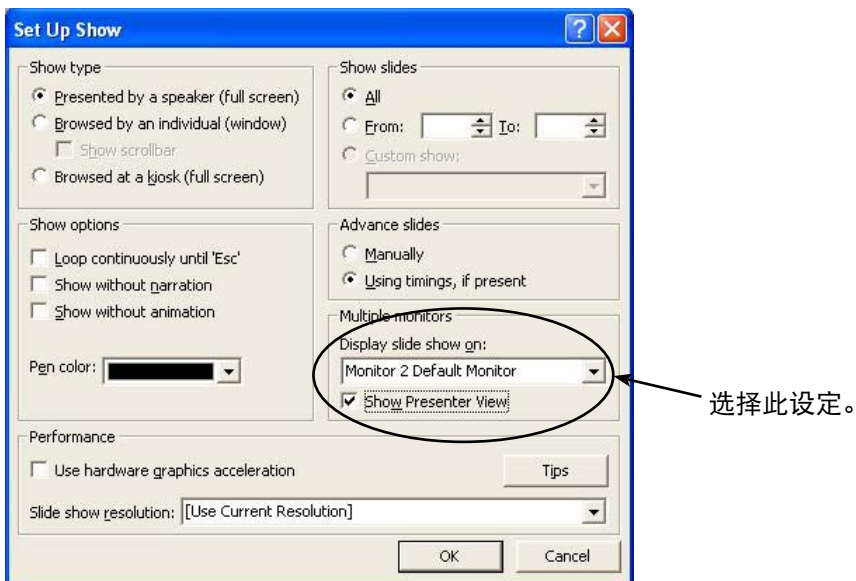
Set Up Show

Show type
Presented by a speaker (full screen)
Browsed by an individual (window)
Show scrollbar
Browsed at a kiosk (full screen)

Show slides
All
From: To:
Custom show:

Show options
Loop continuously until 'Esc'
Show without narration
Show without animation

Pen color:

Advance slides
Manually
Using timings, if present

Multiple monitors
Display slide show on:
Monitor 2 Default Monitor
Show Presenter View

选择此设定。

Performance
Use hardware graphics acceleration
Tips
Slide show resolution: [Use Current Resolution]

OK
Cancel